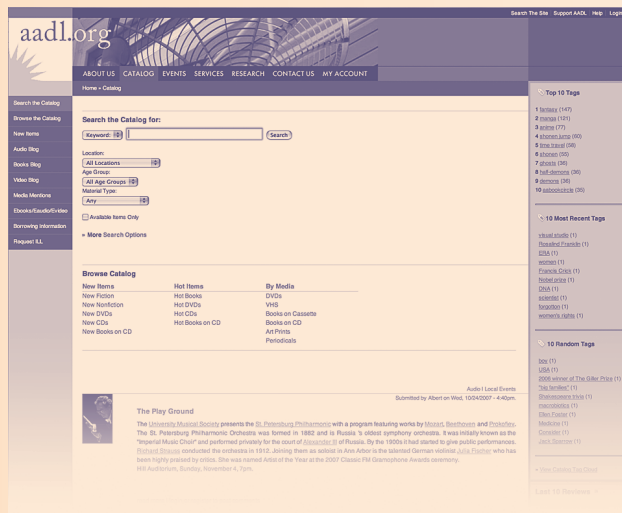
Search The Site Support AADL Help Login

aadl.org

ABOUT US CATALOG EVENTS SERVICES RESEARCH CONTACT US MY ACCOUNT

Home » Catalog

Search the Catalog
Browse the Catalog
New Items
Audio Blog
Books Blog
Video Blog
Media Mentions
Ebooks/Eaudio/Evideo
Borrowing Information
Request ILL

Search the Catalog for:

Keyword: Search

Location:
All Locations
Age Group:
All Age Groups
Material Type:
Any

Available Items Only

» More Search Options

Browse Catalog

| New Items | Hot Items | By Media |
|---|---|---|
| New Fiction | Hot Books | DVDs |
| New Nonfiction | Hot DVDs | VHS |
| New DVDs | Hot CDs | Books on Cassette |
| New CDs | Hot Books on CD | Books on CD |
| New Books on CD | | Art Prints |
| | | Periodicals |

Audio | Local Events
Submitted by Albert on Wed, 10/24/2007 - 4:40pm.

The Play Ground

The University Musical Society presents the St. Petersburg Philharmonic with a program featuring works by Mozart, Beethoven and Prokofiev. The St. Petersburg Philharmonic Orchestra was formed in 1882 and is Russia 's oldest symphony orchestra. It was initially known as the "Imperial Music Choir" and performed privately for the court of Alexander III of Russia. By the 1890s it had started to give public performances. Richard Strauss conducted the orchestra in 1912. Joining them as soloist in Ann Arbor is the talented German violinist Julia Fischer who has been highly praised by critics. She was named Artist of the Year at the 2007 Classic FM Gramophone Awards ceremony.
Hill Auditorium, Sunday, November 4, 7pm.

Top 10 Tags
1 fantasy (147)
2 manga (121)
3 anime (77)
4 shonen jump (60)
5 time travel (58)
6 shonen (55)
7 ghosts (36)
8 half-demons (36)
9 demons (36)
10 passokcircle (35)

10 Most Recent Tags
visual studio (1)
Rosalind Franklin (1)
BRA (1)
women (1)
Francis Crick (1)
Nobel prize (1)
DNA (1)
scientist (1)
forgotten (1)
women's rights (1)

10 Random Tags
boy (1)
USA (1)
2006 winner of The Giller Prize (1)
"big families" (1)
Shakespeare trivia (1)
macrobiotics (1)
Ellen Foster (1)
Medicine (1)
Computer (1)
Jack Gantos (1)

» View Catalog Tag Cloud

Last 10 Reviews